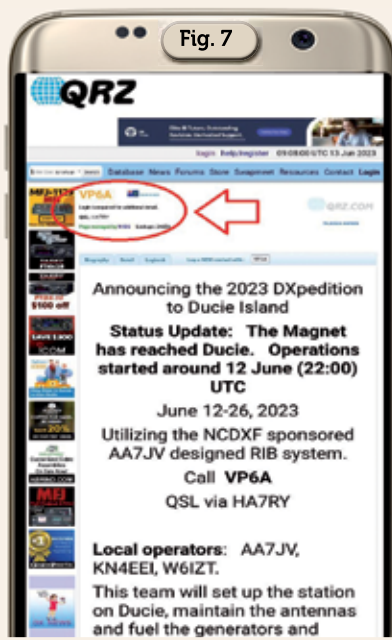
Fig. 7

QRZ

login help/register 09:08:00 UTC 13 Jun 2023

Database News Forums Store Swapmeet Resources Contact Login

MFJ-1125

VP6A

Login required to view full details

QRZ.COM

$100 off

ICOM

Biography Detail Logbook

Announcing the 2023 DXpedition to Ducie Island

Status Update: The Magnet has reached Ducie. Operations started around 12 June (22:00) UTC

June 12-26, 2023

Utilizing the NCDXF sponsored AA7JV designed RIB system.

Call VP6A

QSL via HA7RY

Local operators: AA7JV, KN4EEI, W6IZT.

This team will set up the station on Ducie, maintain the antennas and fuel the generators and